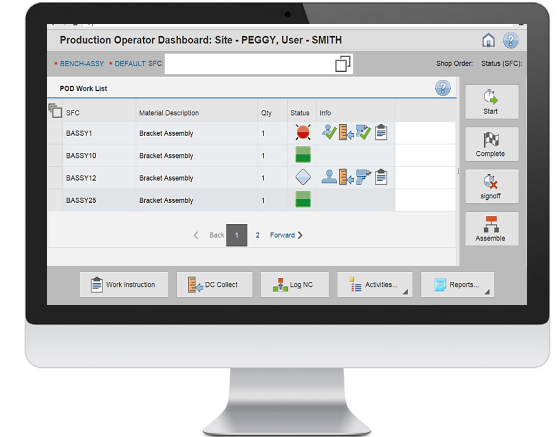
Production Operator Dashboard: Site - PEGGY, User - SMITH

* BENCH-ASSY * DEFAULT SFC:

Shop Order: Status (SFC):

POD Work List

| SFC | Material Description | Qty | Status | Info |
|---|---|---|---|---|
| BASSY1 | Bracket Assembly | 1 | | |
| BASSY10 | Bracket Assembly | 1 | | |
| BASSY12 | Bracket Assembly | 1 | | |
| BASSY25 | Bracket Assembly | 1 | | |

< Back 1 2 Forward >

Start

Complete

signoff

Assemble

Work Instruction

DC Collect

Log NC

Activities...

Reports...